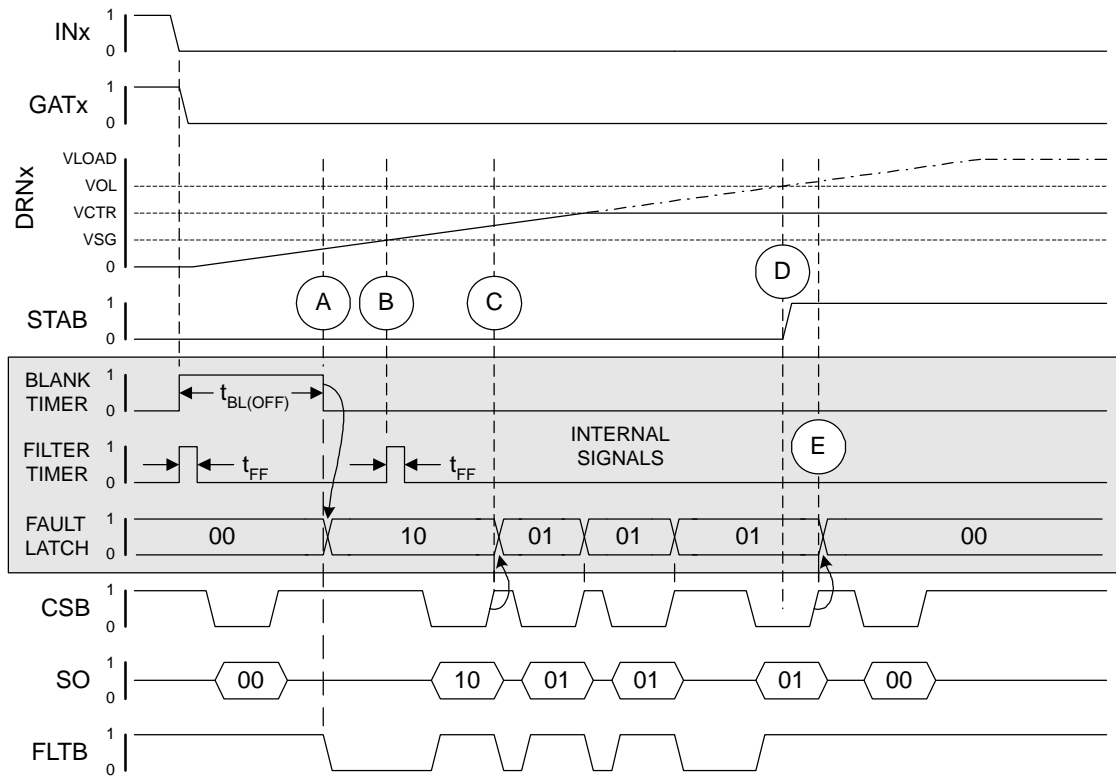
INx 1 0

GATx 1 0

DRNx VLOAD VOL VCTR VSG 0

STAB 1 0

A B C D E

BLANK TIMER 1 0 $t_{BL(OFF)}$

FILTER TIMER 1 0 $t_{FF}$ $t_{FF}$

INTERNAL SIGNALS

FAULT LATCH 1 0 00 10 01 01 01 00

CSB 1 0

SO 1 0 00 10 01 01 01 00

FLTB 1 0